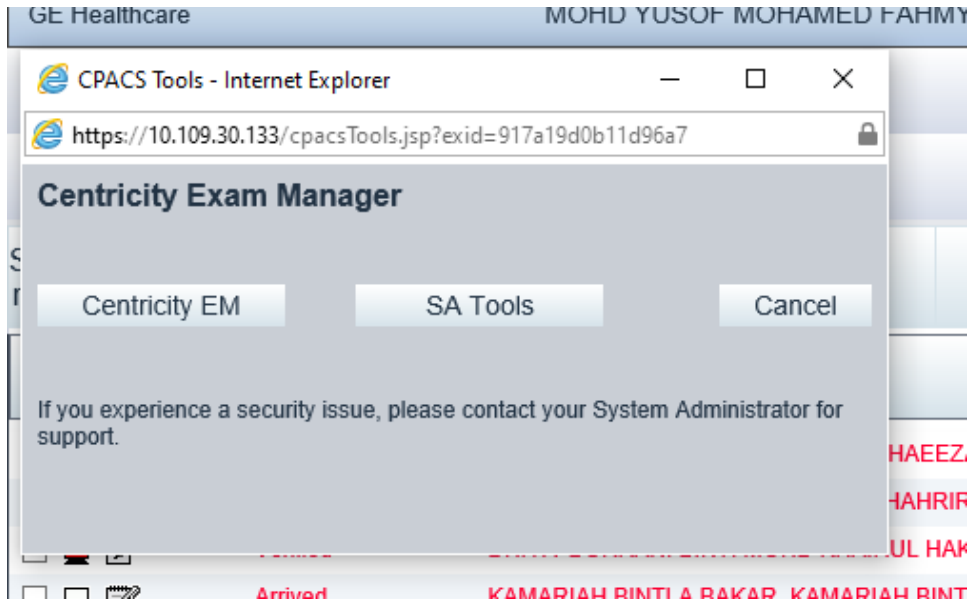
GE Healthcare

MOHD YUSOF MOHAMED FAHMY

CPACS Tools - Internet Explorer

https://10.109.30.133/cpacsTools.jsp?exid=917a19d0b11d96a7

Centricity Exam Manager

Centricity EM

SA Tools

Cancel

If you experience a security issue, please contact your System Administrator for support.

HAEEZ

HAHRIR

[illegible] UL HAK

Arrived

KAMARIAH BINTI A BAKAR, KAMARIAH BINT